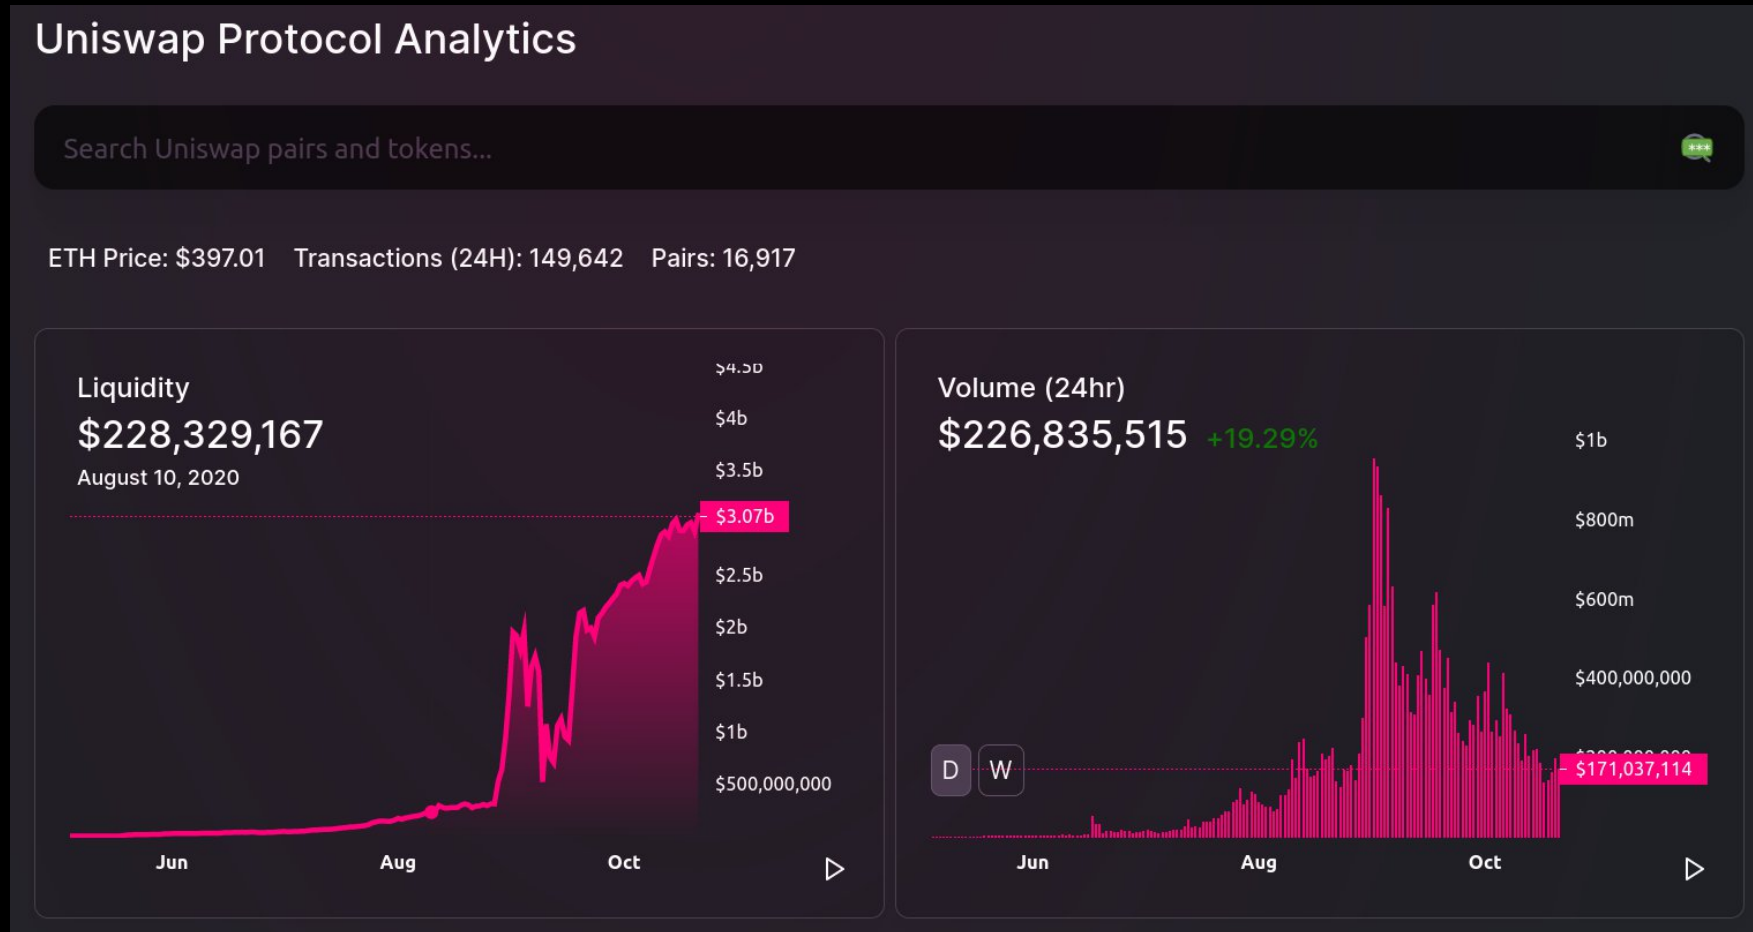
Uniswap Protocol Analytics

Search Uniswap pairs and tokens...

ETH Price: $397.01 Transactions (24H): 149,642 Pairs: 16,917

Liquidity
$228,329,167
August 10, 2020

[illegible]
$4b
$3.5b
$3.07b
$2.5b
$2b
$1.5b
$1b
$500,000,000

Jun Aug Oct

Volume (24hr)
$226,835,515 +19.29%

$1b
$800m
$600m
$400,000,000
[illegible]
$171,037,114

D W

Jun Aug Oct